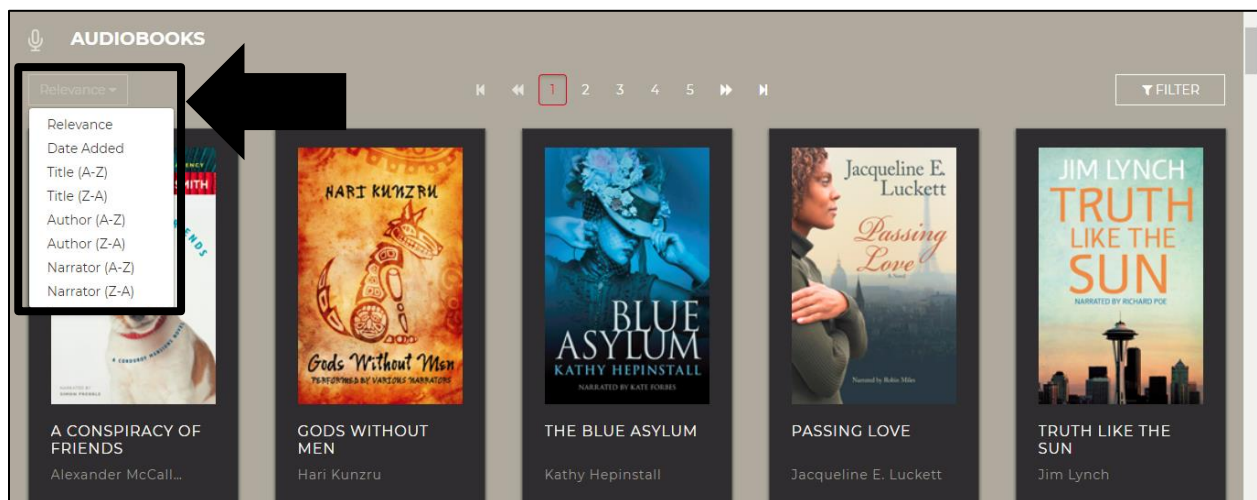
AUDIOBOOKS

Relevance

Relevance
Date Added
Title (A-Z)
Title (Z-A)
Author (A-Z)
Author (Z-A)
Narrator (A-Z)
Narrator (Z-A)

1 2 3 4 5

FILTER

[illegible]ENCY
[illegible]MITH
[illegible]ENDS
A CORDUROY MANSIONS NOVEL
NARRATED BY SIMON PREBBLE

HARI KUNZRU
Gods Without Men
PERFORMED BY VARIOUS NARRATORS

BLUE ASYLUM
KATHY HEPINSTALL
NARRATED BY KATE FORBES

Jacqueline E. Luckett
Passing Love
A Novel
Narrated by Robin Miles

JIM LYNCH
TRUTH LIKE THE SUN
NARRATED BY RICHARD POE

A CONSPIRACY OF FRIENDS
Alexander McCall...

GODS WITHOUT MEN
Hari Kunzru

THE BLUE ASYLUM
Kathy Hepinstall

PASSING LOVE
Jacqueline E. Luckett

TRUTH LIKE THE SUN
Jim Lynch